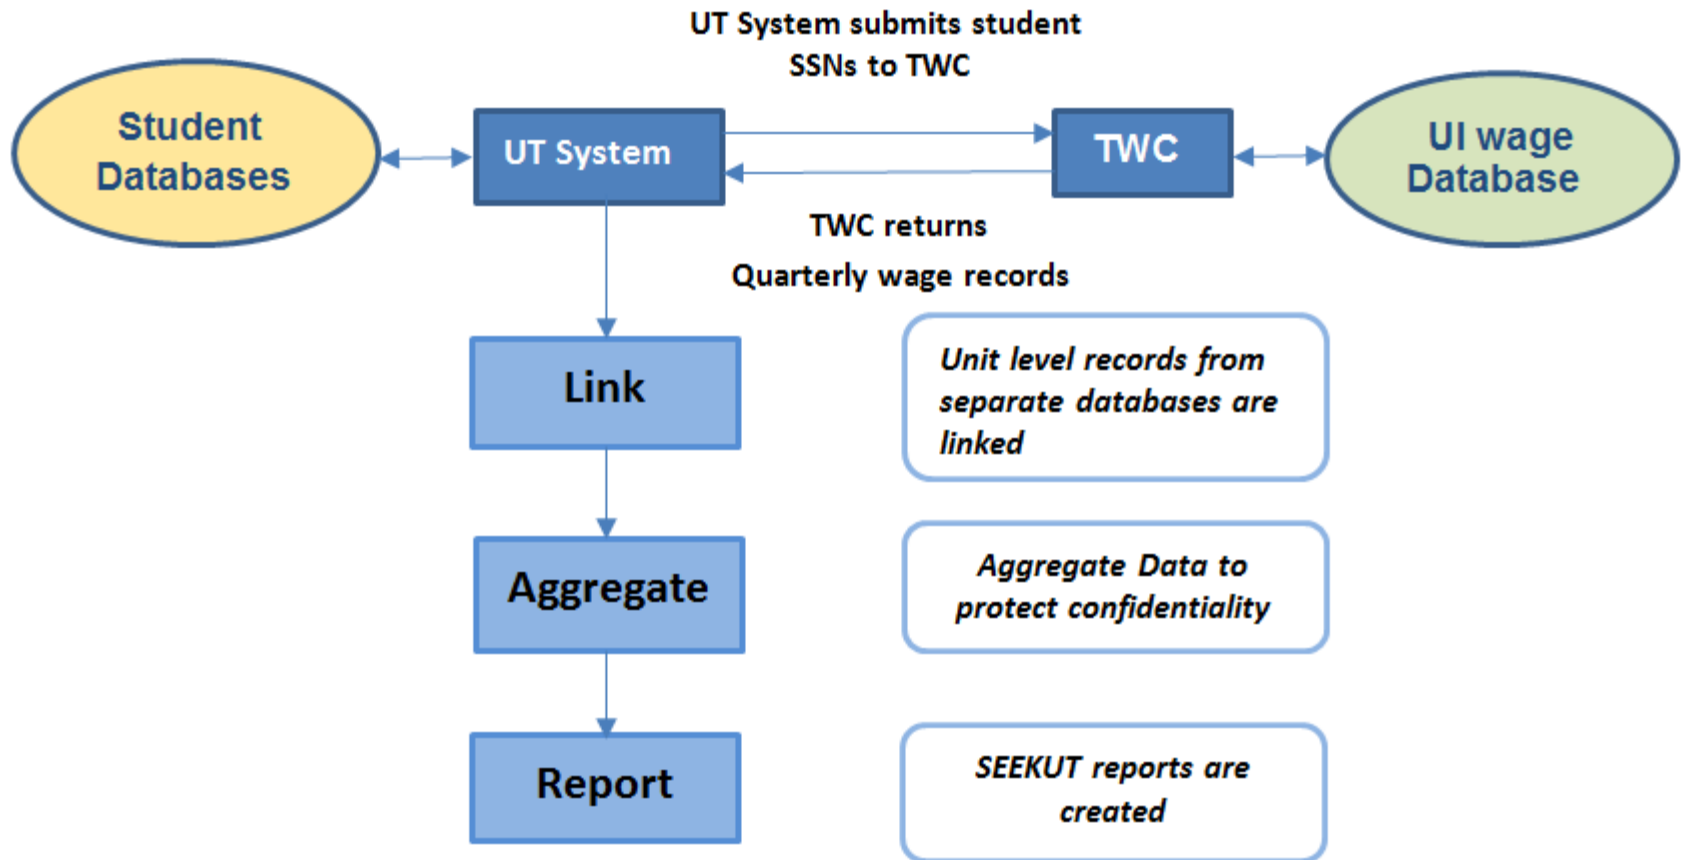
UT System submits student SSNs to TWC

Student Databases

UT System

TWC

UI wage Database

TWC returns Quarterly wage records

Link

Unit level records from separate databases are linked

Aggregate

Aggregate Data to protect confidentiality

Report

SEEKUT reports are created